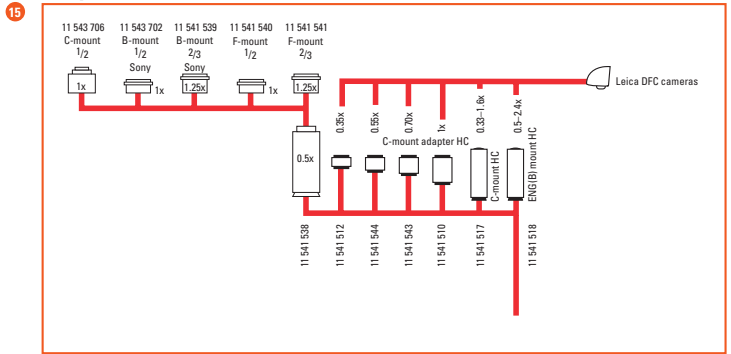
15

11 543 706
C-mount
1/2

11 543 702
B-mount
1/2
Sony

11 541 539
B-mount
2/3
Sony

11 541 540
F-mount
1/2

11 541 541
F-mount
2/3

1x
1x
1.25x
1x
1.25x

Leica DFC cameras

0.35x
0.55x
0.70x
1x
0.33–1.6x
0.5–2.4x

C-mount adapter HC

0.5x

C-mount HC
ENG(B) mount HC

11 541 538
11 541 512
11 541 544
11 541 543
11 541 510
11 541 517
11 541 518